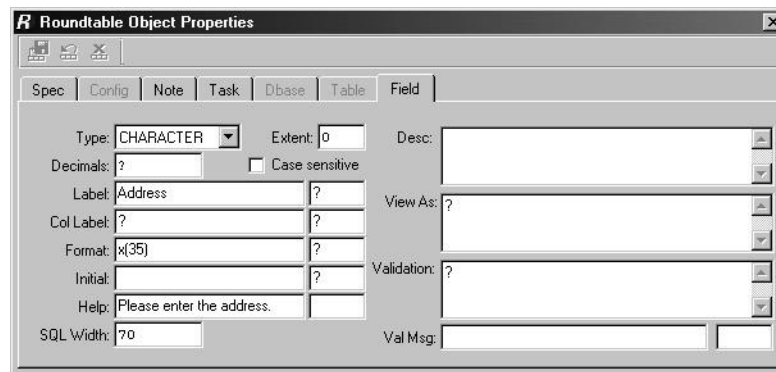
R Roundtable Object Properties

Spec | Config | Note | Task | Dbase | Table | Field

Type: CHARACTER
Extent: 0
Decimals: ?
Case sensitive
Label: Address | ?
Col Label: ? | ?
Format: x(35) | ?
Initial: | ?
Help: Please enter the address.
SQL Width: 70

Desc:
View As: ?
Validation: ?
Val Msg: